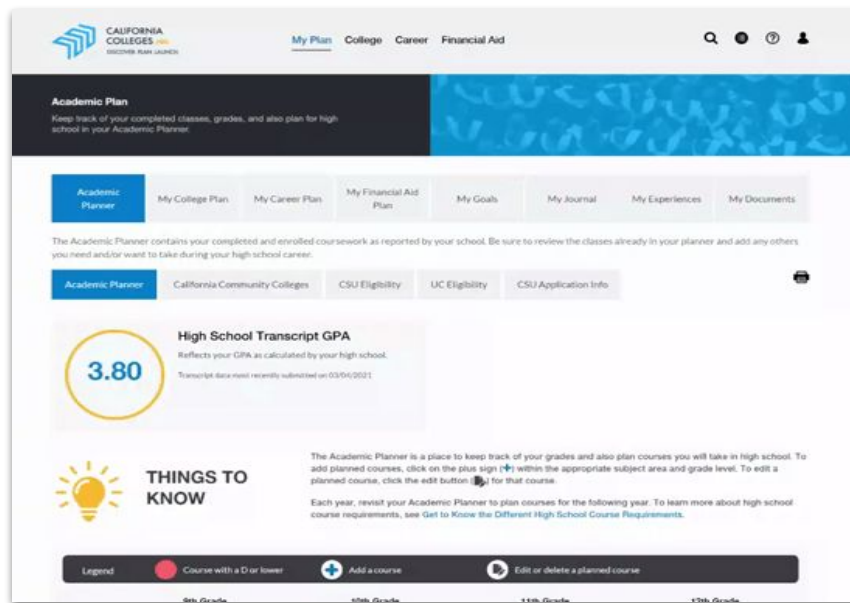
CALIFORNIA COLLEGES .edu
DISCOVER. PLAN. LAUNCH.

My Plan College Career Financial Aid

Academic Plan
Keep track of your completed classes, grades, and also plan for high school in your Academic Planner.

Academic Planner | My College Plan | My Career Plan | My Financial Aid Plan | My Goals | My Journal | My Experiences | My Documents

The Academic Planner contains your completed and enrolled coursework as reported by your school. Be sure to review the classes already in your planner and add any others you need and/or want to take during your high school career.

Academic Planner | California Community Colleges | CSU Eligibility | UC Eligibility | CSU Application Info

3.80

High School Transcript GPA
Reflects your GPA as calculated by your high school.
Transcript data most recently submitted on 03/04/2021

THINGS TO KNOW

The Academic Planner is a place to keep track of your grades and also plan courses you will take in high school. To add planned courses, click on the plus sign (+) within the appropriate subject area and grade level. To edit a planned course, click the edit button ( ) for that course.

Each year, revisit your Academic Planner to plan courses for the following year. To learn more about high school course requirements, see Get to Know the Different High School Course Requirements.

Legend Course with a D or lower Add a course Edit or delete a planned course

9th Grade 10th Grade 11th Grade 12th Grade